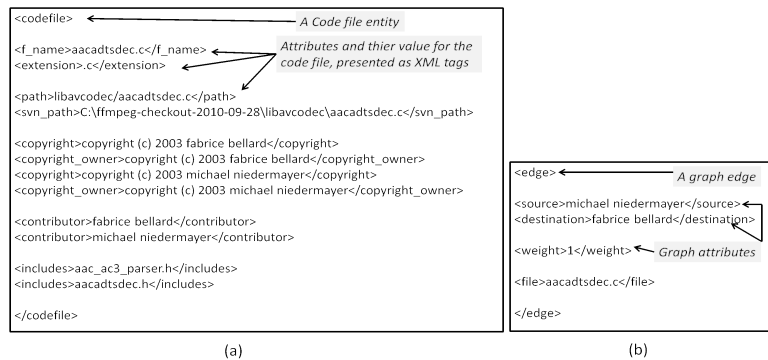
<codefile>

A Code file entity

<f_name>aacadtsdec.c</f_name>
<extension>.c</extension>

Attributes and thier value for the code file, presented as XML tags

<path>libavcodec/aacadtsdec.c</path>
<svn_path>C:\ffmpeg-checkout-2010-09-28\libavcodec\aacadtsdec.c</svn_path>

<copyright>copyright (c) 2003 fabrice bellard</copyright>
<copyright_owner>copyright (c) 2003 fabrice bellard</copyright_owner>
<copyright>copyright (c) 2003 michael niedermayer</copyright>
<copyright_owner>copyright (c) 2003 michael niedermayer</copyright_owner>

<contributor>fabrice bellard</contributor>
<contributor>michael niedermayer</contributor>

<includes>aac_ac3_parser.h</includes>
<includes>aacadtsdec.h</includes>

</codefile>

(a)

<edge>

A graph edge

<source>michael niedermayer</source>
<destination>fabrice bellard</destination>

<weight>1</weight>

Graph attributes

<file>aacadtsdec.c</file>

</edge>

(b)